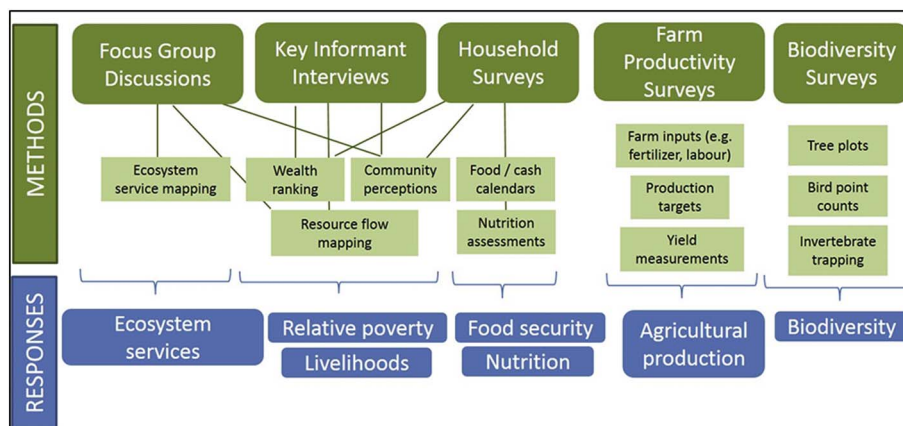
METHODS

Focus Group Discussions

Key Informant Interviews

Household Surveys

Farm Productivity Surveys

Biodiversity Surveys

Ecosystem service mapping

Wealth ranking

Community perceptions

Resource flow mapping

Food / cash calendars

Nutrition assessments

Farm inputs (e.g. fertilizer, labour)

Production targets

Yield measurements

Tree plots

Bird point counts

Invertebrate trapping

RESPONSES

Ecosystem services

Relative poverty

Livelihoods

Food security

Nutrition

Agricultural production

Biodiversity